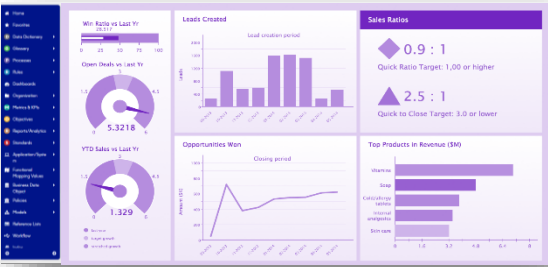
Home
Favorites
Data Dictionary
Glossary
Processes
Rules
Dashboards
Organization
Metrics & KPIs
Objectives
Reports/Analytics
Standards
Application/System
Functional Mapping Values
Business Data Object
Policies
Models
Reference Lists
Workflow

Win Ratio vs Last Yr
0
25
50
75
100

Open Deals vs Last Yr
2.5
3.8
5.3218
6

YTD Sales vs Last Yr
1.329

Leads Created
Lead creation period

Opportunities Won
Closing period

Sales Ratios
0.9 : 1
Quick Ratio Target: 1,00 or higher
2.5 : 1
Quick to Close Target: 3.0 or lower

Top Products in Revenue ($M)
Vitamins
Soap
Calcium/zinc tablets
Internal analgesics
Skin care
0
1.4
2.1
3.7
4.6
6.4
8